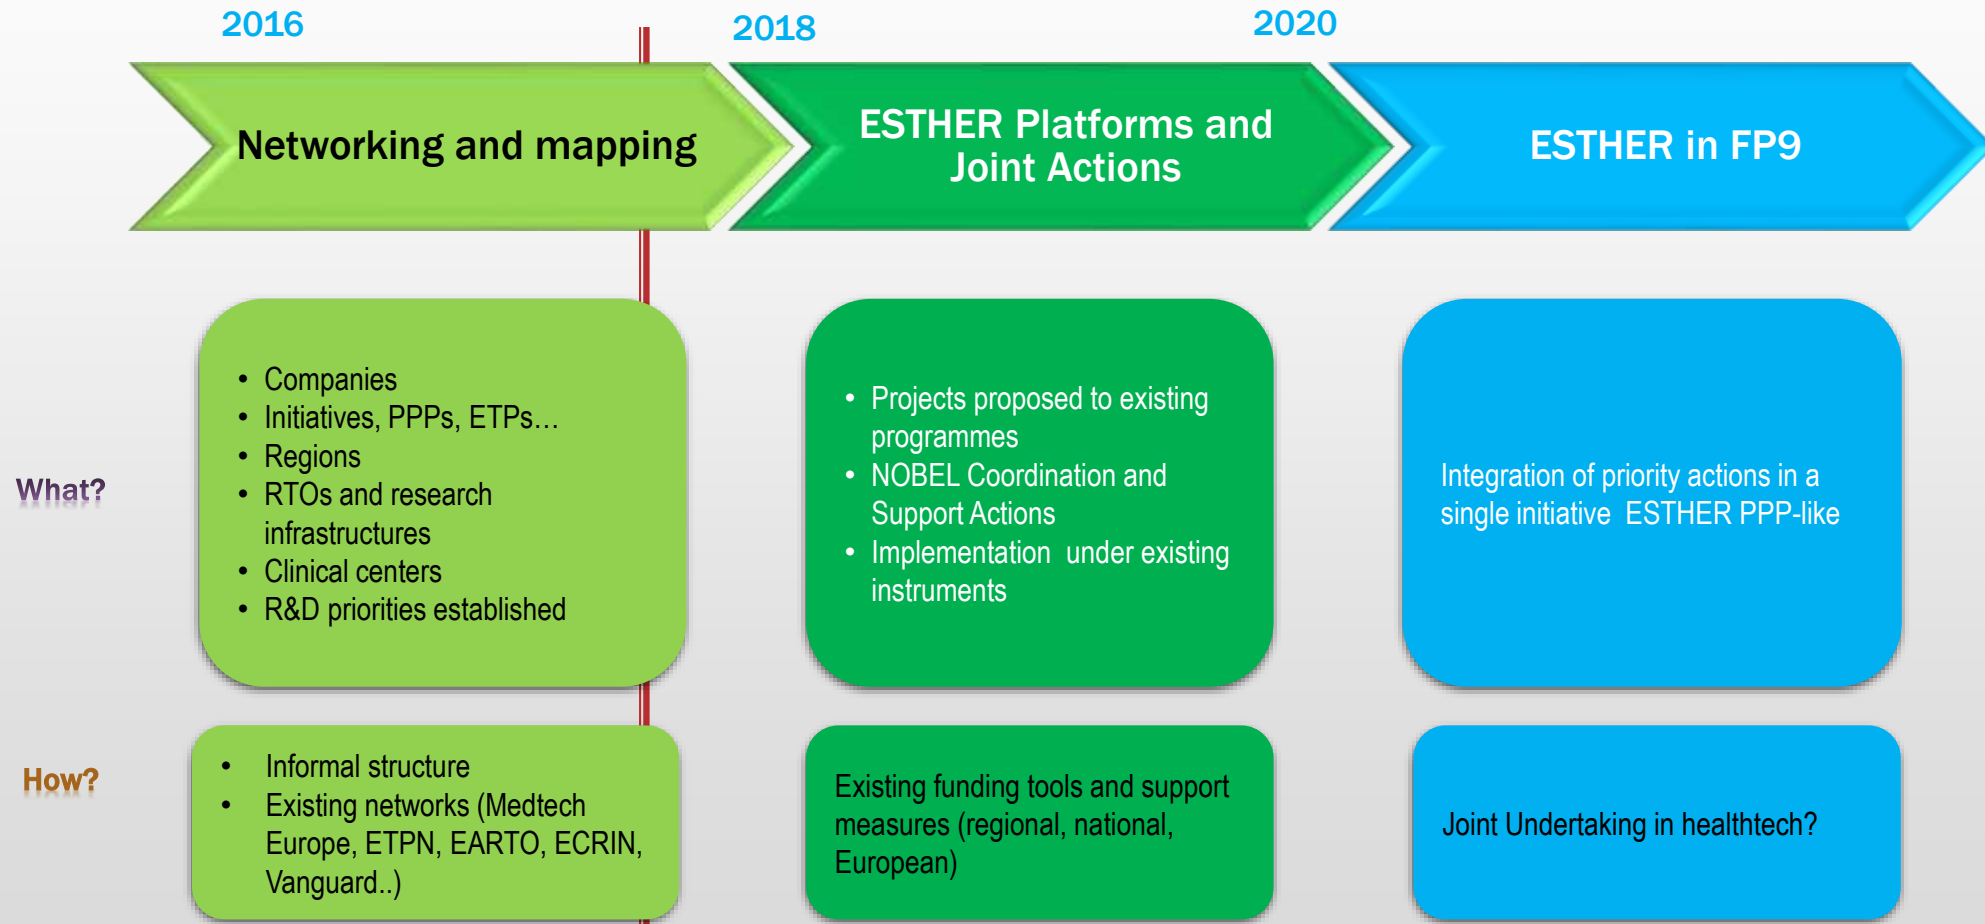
2016

2018

2020

Networking and mapping

ESTHER Platforms and Joint Actions

ESTHER in FP9

What?

- Companies
- Initiatives, PPPs, ETPs…
- Regions
- RTOs and research infrastructures
- Clinical centers
- R&D priorities established

- Projects proposed to existing programmes
- NOBEL Coordination and Support Actions
- Implementation under existing instruments

Integration of priority actions in a single initiative ESTHER PPP-like

How?

- Informal structure
- Existing networks (Medtech Europe, ETPN, EARTO, ECRIN, Vanguard..)

Existing funding tools and support measures (regional, national, European)

Joint Undertaking in healthtech?